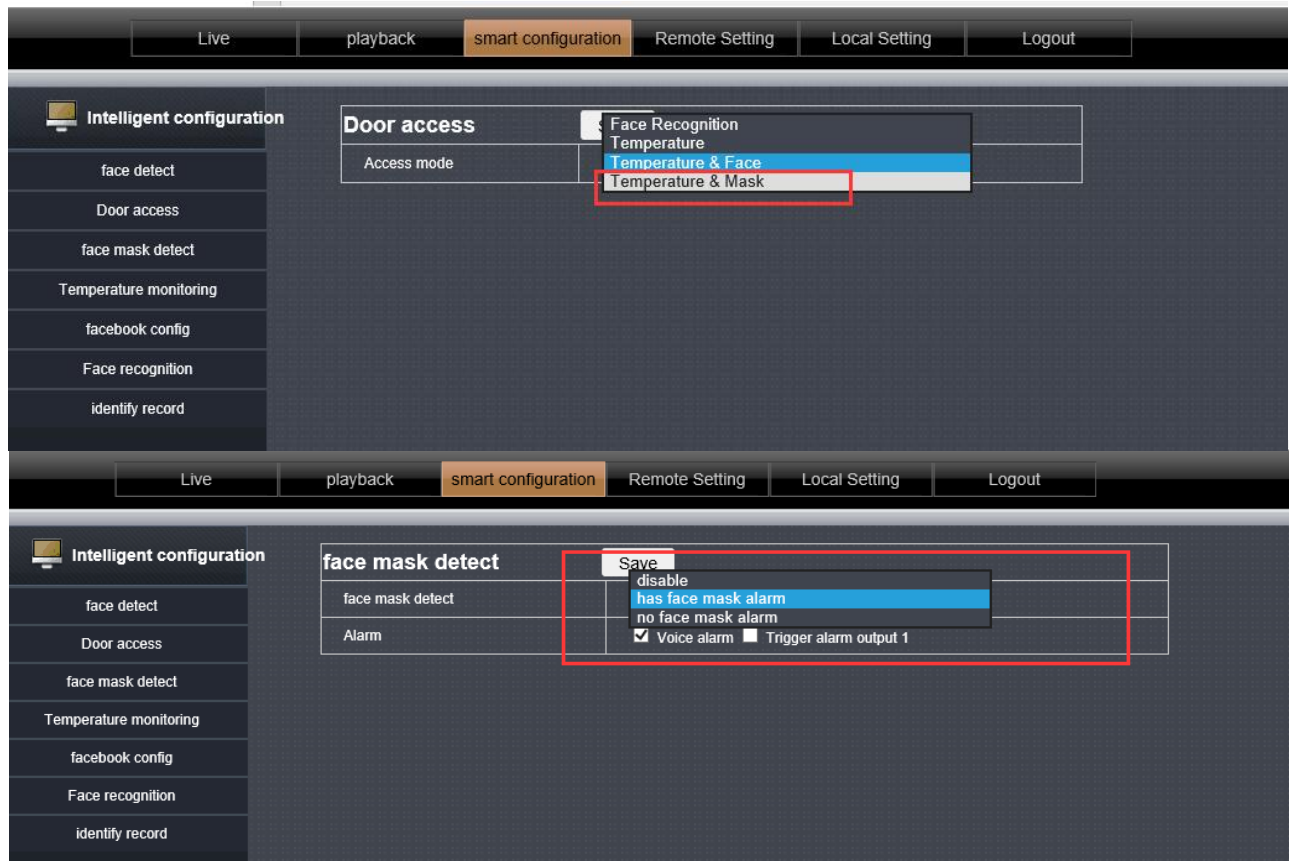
Live | playback | smart configuration | Remote Setting | Local Setting | Logout

Intelligent configuration

face detect
Door access
face mask detect
Temperature monitoring
facebook config
Face recognition
identify record

Door access
S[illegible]
Access mode

Face Recognition
Temperature
Temperature & Face
Temperature & Mask

Live | playback | smart configuration | Remote Setting | Local Setting | Logout

Intelligent configuration

face detect
Door access
face mask detect
Temperature monitoring
facebook config
Face recognition
identify record

face mask detect
Save
face mask detect
Alarm

disable
has face mask alarm
no face mask alarm

Voice alarm
Trigger alarm output 1